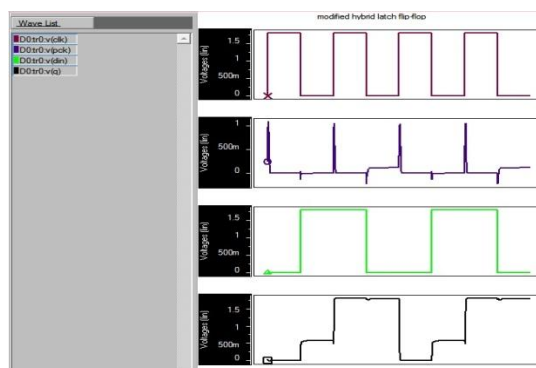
Wave List

D0:tr0:v(clk)
D0:tr0:v(pck)
D0:tr0:v(din)
D0:tr0:v(q)

modified hybrid latch flip-flop

Voltages (lin)
1.5
1
500m
0

Voltages (lin)
1
500m
0

Voltages (lin)
1.5
1
500m
0

Voltages (lin)
1.5
1
500m
0